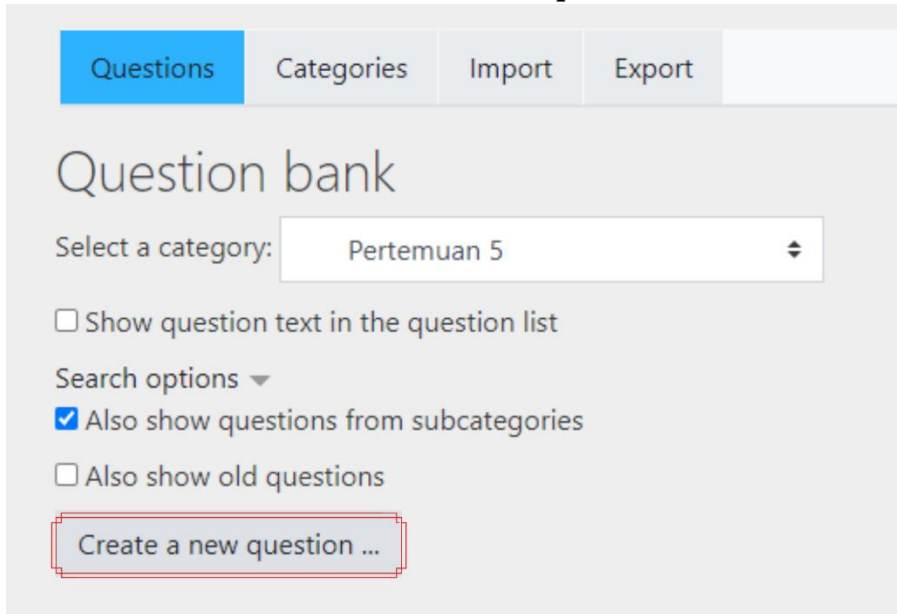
Questions | Categories | Import | Export

Question bank

Select a category: Pertemuan 5

Show question text in the question list

Search options

Also show questions from subcategories

Also show old questions

Create a new question ...